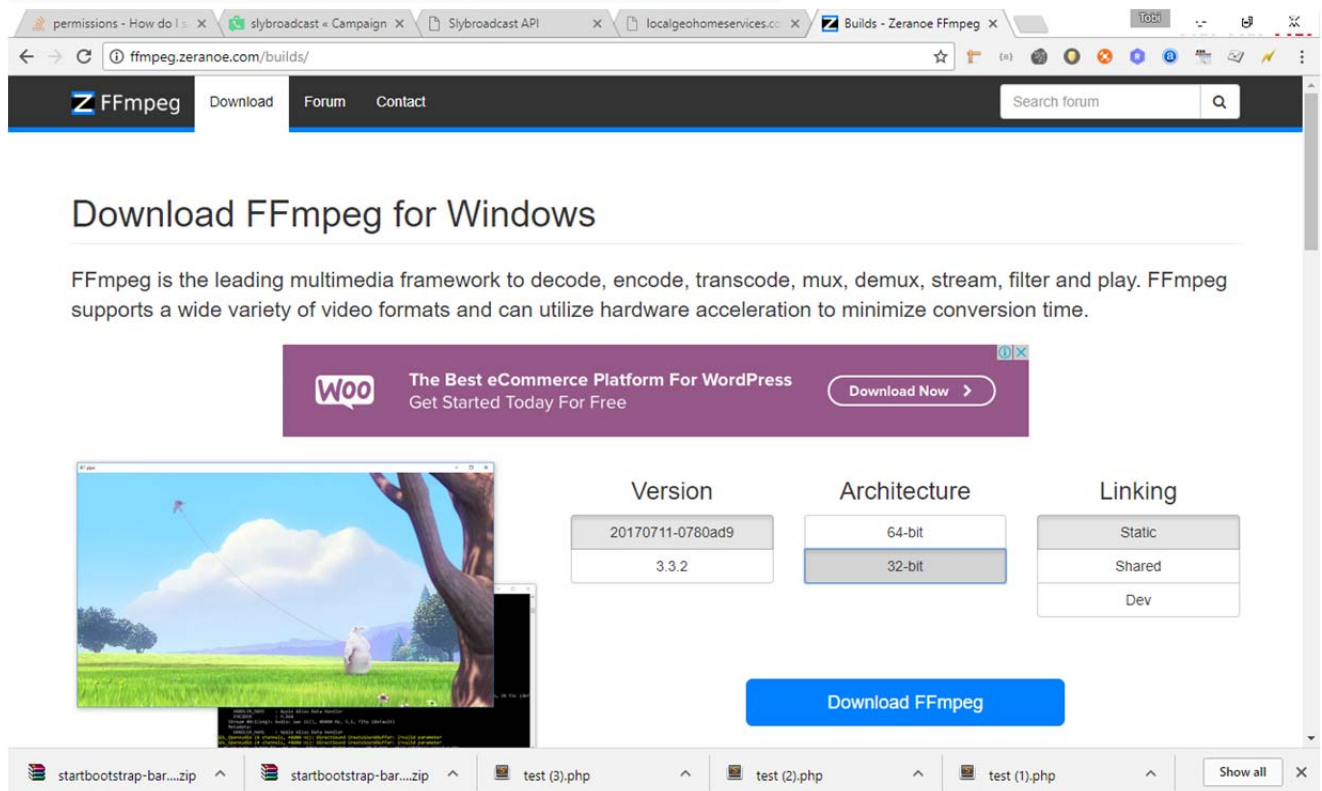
permissions - How do I s ×
slybroadcast « Campaign ×
Slybroadcast API ×
localgeohomeservices.cc ×
Builds - Zeranoe FFmpeg ×
Tobi

ffmpeg.zeranoe.com/builds/

FFmpeg Download Forum Contact
Search forum

Download FFmpeg for Windows

FFmpeg is the leading multimedia framework to decode, encode, transcode, mux, demux, stream, filter and play. FFmpeg supports a wide variety of video formats and can utilize hardware acceleration to minimize conversion time.

WOO The Best eCommerce Platform For WordPress
Get Started Today For Free
Download Now >

| Version | Architecture | Linking |
|---|---|---|
| 20170711-0780ad9 | 64-bit | Static |
| 3.3.2 | 32-bit | Shared |
| | | Dev |

Download FFmpeg

startbootstrap-bar....zip
startbootstrap-bar....zip
test (3).php
test (2).php
test (1).php
Show all